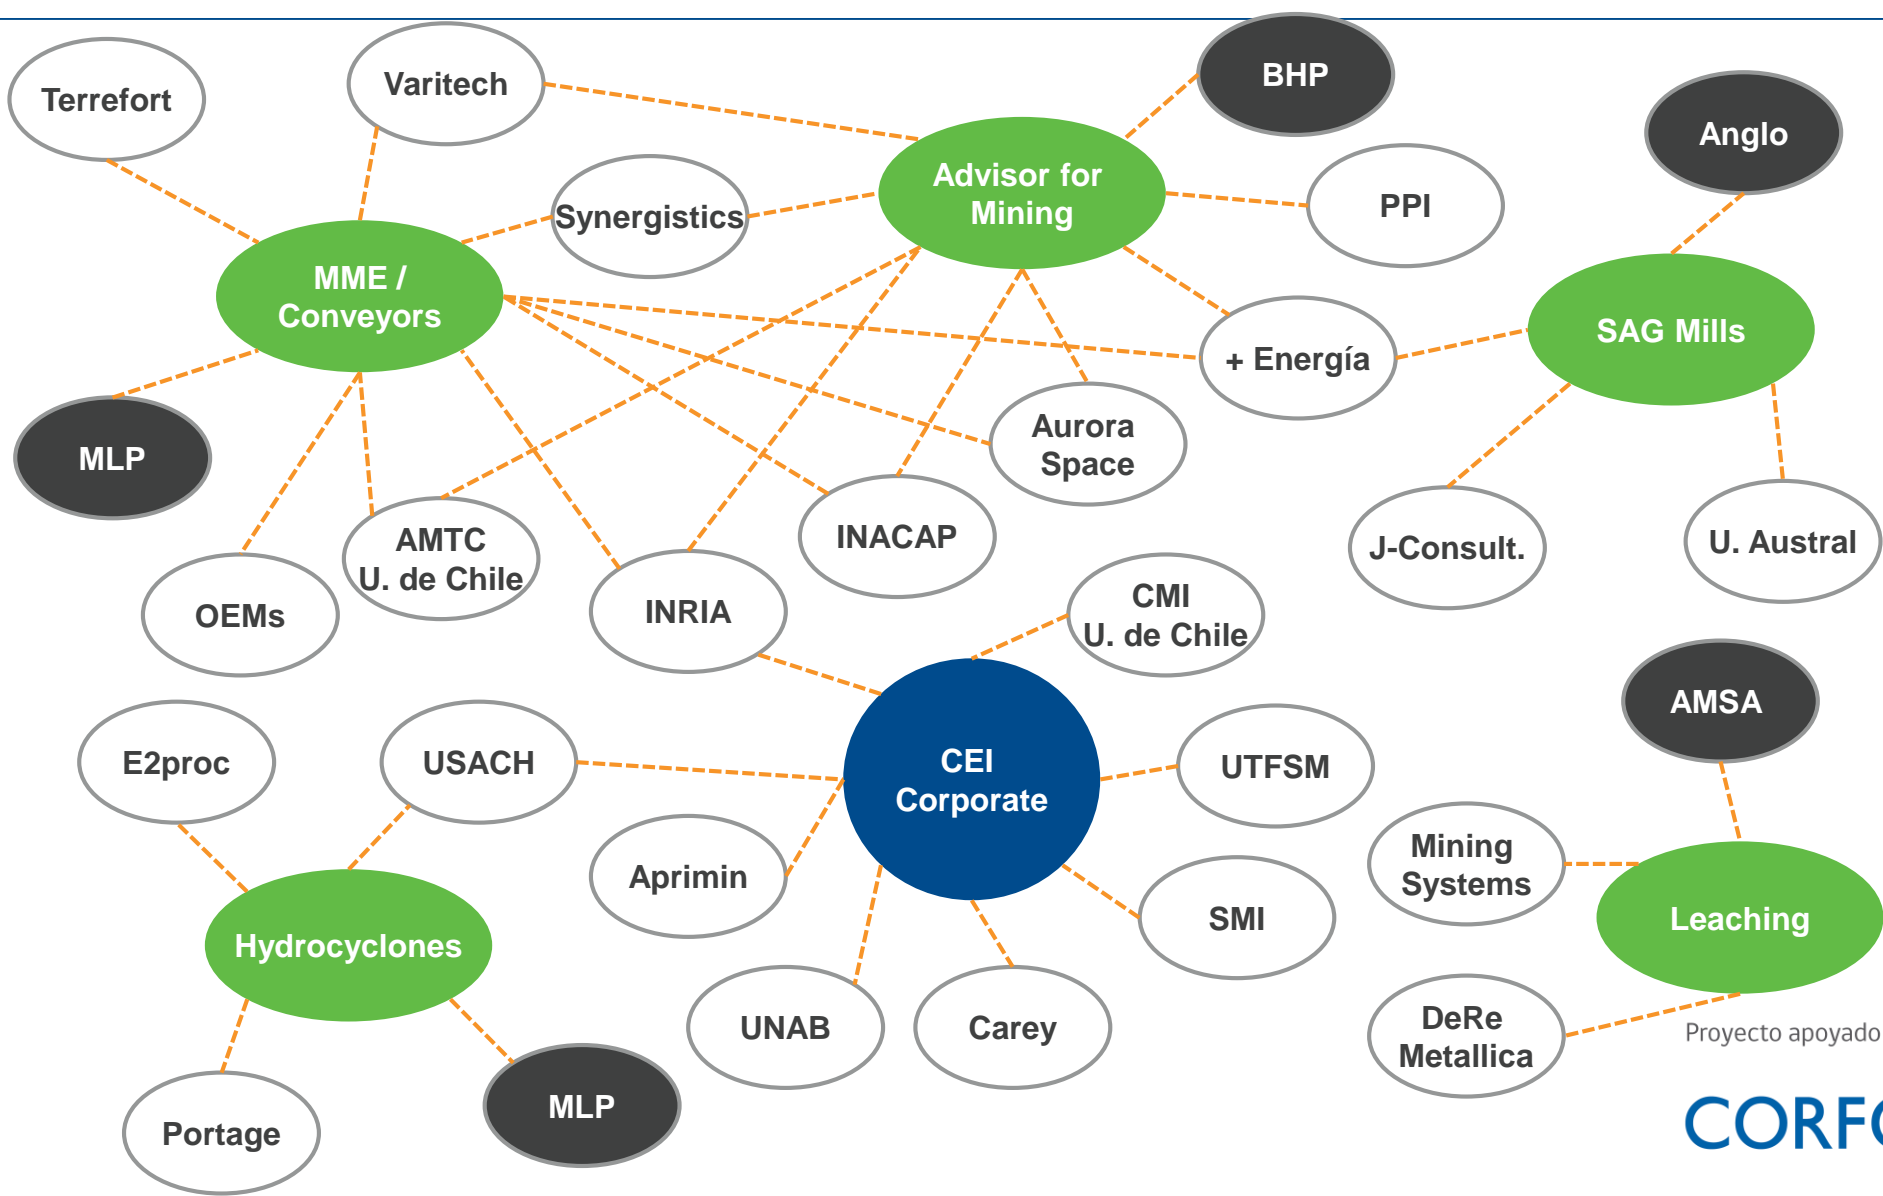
Terrefort

Varitech

BHP

Anglo

Advisor for Mining

Synergistics

PPI

MME / Conveyors

SAG Mills

+ Energía

MLP

Aurora Space

AMTC U. de Chile

INACAP

J-Consult.

U. Austral

OEMs

INRIA

CMI U. de Chile

AMSA

E2proc

USACH

CEI Corporate

UTFSM

Aprimin

Mining Systems

SMI

Leaching

Hydrocyclones

UNAB

Carey

DeRe Metallica

Proyecto apoyado

CORF

Portage

MLP